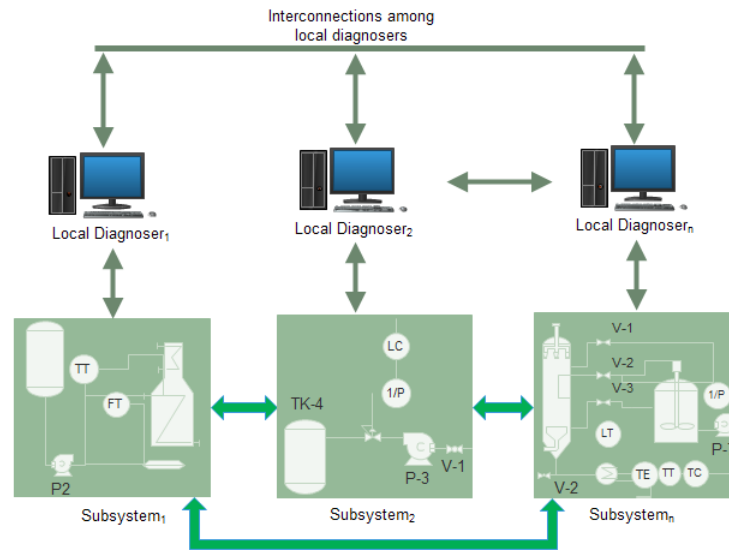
Interconnections among local diagnosers

Local Diagnoser$_1$

Local Diagnoser$_2$

Local Diagnoser$_n$

TT

FT

P2

Subsystem$_1$

LC

1/P

TK-4

P-3

V-1

Subsystem$_2$

V-1

V-2

V-3

1/P

LT

P-1

TE

TT

TC

V-2

Subsystem$_n$